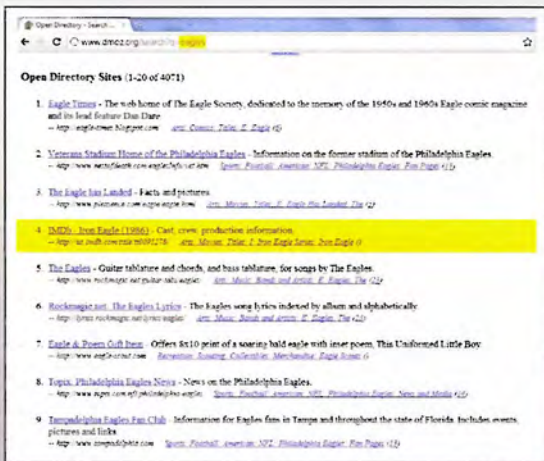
Open Directory - Search ... ×

← → C www.dmoz.org/search/?q=eagles ☆

Open Directory Sites (1-20 of 4071)

1. Eagle Times - The web home of The Eagle Society, dedicated to the memory of the 1950s and 1960s Eagle comic magazine and its lead feature Dan Dare.
-- http://eagle-times.blogspot.com Arts: Comics: Titles: E: Eagle (6)

2. Veterans Stadium Home of the Philadelphia Eagles - Information on the former stadium of the Philadelphia Eagles.
-- http://www.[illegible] Sports: Football: American: NFL: Philadelphia Eagles: Fan Pages (11)

3. The Eagle has Landed - Facts and pictures.
-- http://www.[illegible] Arts: Movies: Titles: E: Eagle Has Landed, The (2)

4. IMDb - Iron Eagle (1986) - Cast, crew, production information.
-- http://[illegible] Arts: Movies: Titles: I: Iron Eagle Series: Iron Eagle (6)

5. The Eagles - Guitar tablature and chords, and bass tablature, for songs by The Eagles.
-- http://www.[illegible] Arts: Music: Bands and Artists: E: Eagles, The (21)

6. Rockmagic.net: The Eagles Lyrics - The Eagles song lyrics indexed by album and alphabetically.
-- http://lyrics.rockmagic.net/lyrics/eagles/ Arts: Music: Bands and Artists: E: Eagles, The (21)

7. Eagle & Poem Gift Item - Offers 8x10 print of a soaring bald eagle with inset poem, This Uniformed Little Boy.
-- http://www.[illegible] Recreation: Scouting: Collectibles: Merchandise: Eagle Scouts (6)

8. Topix: Philadelphia Eagles News - News on the Philadelphia Eagles.
-- http://www.topix.com/nfl/philadelphia-eagles Sports: Football: American: NFL: Philadelphia Eagles: News and Media (16)

9. Tampadelphia Eagles Fan Club - Information for Eagles fans in Tampa and throughout the state of Florida. Includes events, pictures and links.
-- http://www.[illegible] Sports: Football: American: NFL: Philadelphia Eagles: Fan Pages (11)